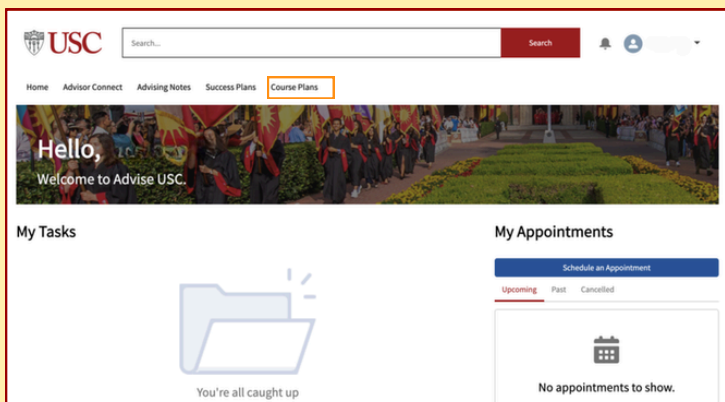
USC

Search...

Search

Home Advisor Connect Advising Notes Success Plans Course Plans

Hello,
Welcome to Advise USC.

My Tasks

You're all caught up

My Appointments

Schedule an Appointment

Upcoming Past Cancelled

No appointments to show.